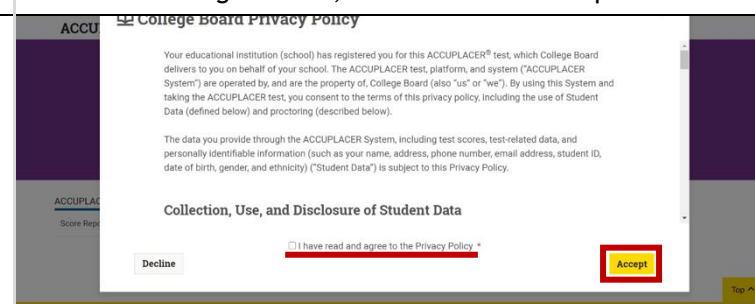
ACCU

College Board Privacy Policy

Your educational institution (school) has registered you for this ACCUPLACER® test, which College Board delivers to you on behalf of your school. The ACCUPLACER test, platform, and system ("ACCUPLACER System") are operated by, and are the property of, College Board (also "us" or "we"). By using this System and taking the ACCUPLACER test, you consent to the terms of this privacy policy, including the use of Student Data (defined below) and proctoring (described below).

The data you provide through the ACCUPLACER System, including test scores, test-related data, and personally identifiable information (such as your name, address, phone number, email address, student ID, date of birth, gender, and ethnicity) ("Student Data") is subject to this Privacy Policy.

Collection, Use, and Disclosure of Student Data

ACCUPLAC

Score Repo

I have read and agree to the Privacy Policy *

Decline

Accept

Top